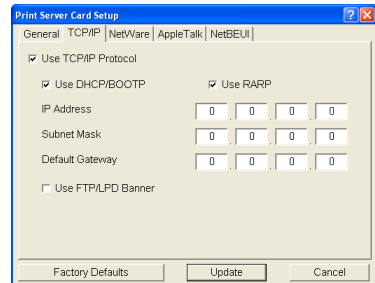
Print Server Card Setup

?

X

General

TCP/IP

NetWare

AppleTalk

NetBEUI

Use TCP/IP Protocol

Use DHCP/BOOTP

Use RARP

IP Address

0 . 0 . 0 . 0

Subnet Mask

0 . 0 . 0 . 0

Default Gateway

0 . 0 . 0 . 0

Use FTP/LPD Banner

Factory Defaults

Update

Cancel